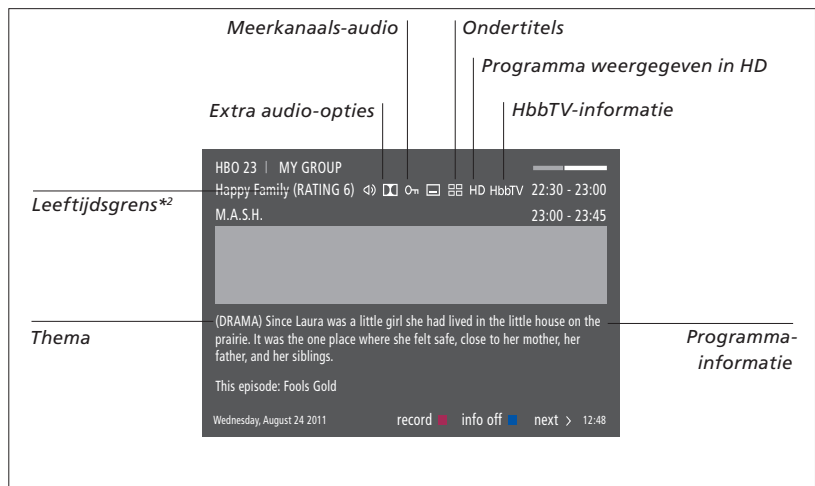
Meerkanaals-audio

Ondertitels

Programma weergegeven in HD

Extra audio-opties

HbbTV-informatie

HBO 23 | MY GROUP

Leeftijdsgrens*²

Happy Family (RATING 6) HD HbbTV 22:30 - 23:00

M.A.S.H. 23:00 - 23:45

Thema

(DRAMA) Since Laura was a little girl she had lived in the little house on the prairie. It was the one place where she felt safe, close to her mother, her father, and her siblings.

Programma-informatie

This episode: Fools Gold

Wednesday, August 24 2011 record info off next › 12:48